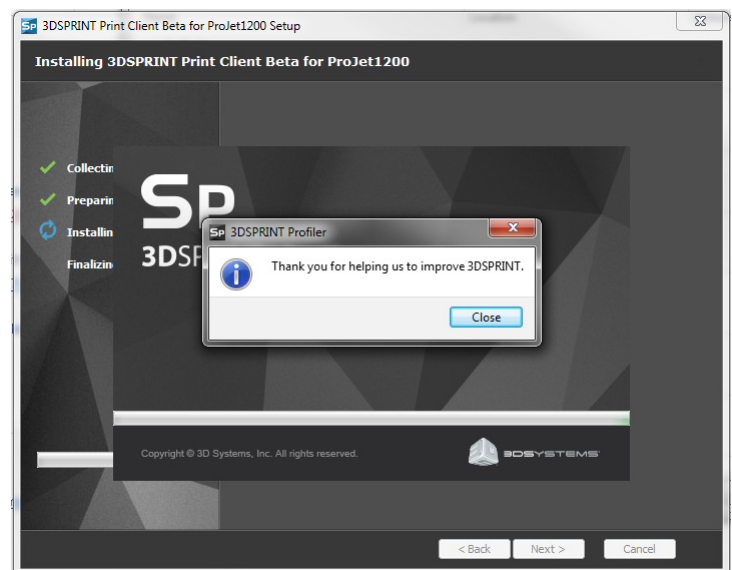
3DSPRINT Print Client Beta for ProJet1200 Setup

Installing 3DSPRINT Print Client Beta for ProJet1200

Collectin

Preparin

Installin

Finalizin

SP
3DSP

3DSPRINT Profiler

Thank you for helping us to improve 3DSPRINT.

Close

Copyright © 3D Systems, Inc. All rights reserved.

3DSYSTEMS

< Back

Next >

Cancel